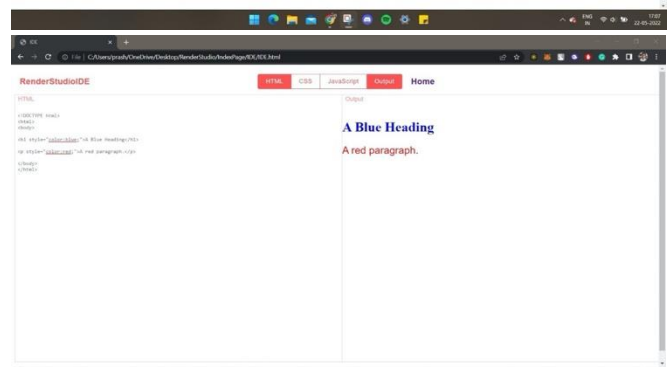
ENG IN 17:07 22-05-2022

IDE

File | C:/Users/prash/OneDrive/Desktop/RenderStudio/IndexPage/IDE/IDE.html

RenderStudioIDE

HTML CSS JavaScript Output Home

HTML

<!DOCTYPE html>
<html>
<body>

<h1 style="color:blue;">A Blue Heading</h1>

<p style="color:red;">A red paragraph.</p>

</body>
</html>

Output

A Blue Heading

A red paragraph.